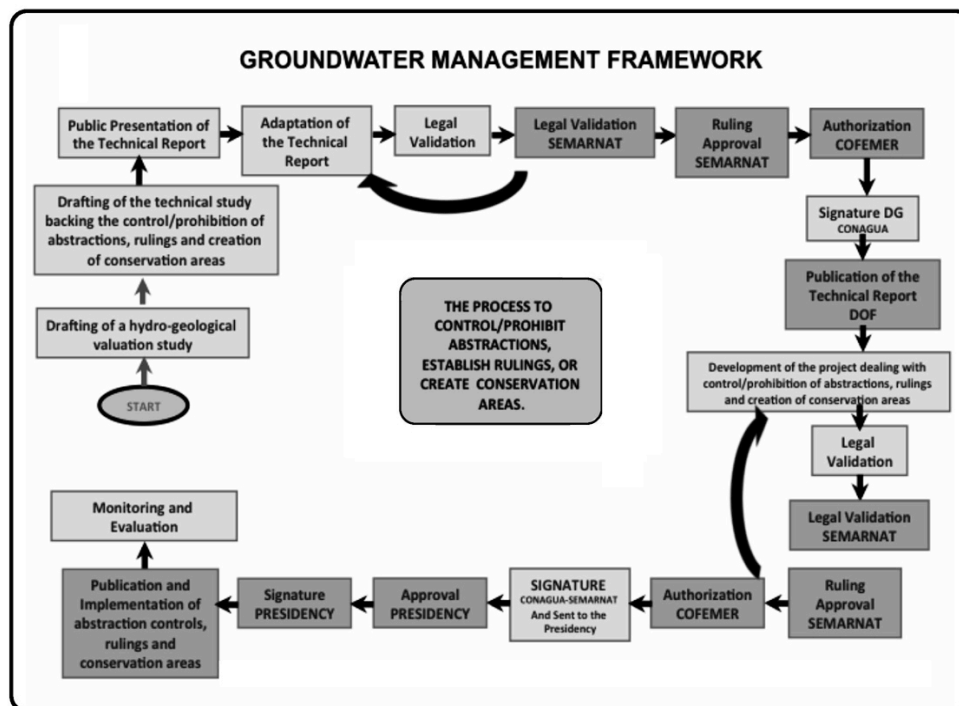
GROUNDWATER MANAGEMENT FRAMEWORK

START

Drafting of a hydro-geological valuation study

Drafting of the technical study backing the control/prohibition of abstractions, rulings and creation of conservation areas

Public Presentation of the Technical Report

Adaptation of the Technical Report

Legal Validation

Legal Validation SEMARNAT

Ruling Approval SEMARNAT

Authorization COFEMER

Signature DG CONAGUA

Publication of the Technical Report DOF

THE PROCESS TO CONTROL/PROHIBIT ABSTRACTIONS, ESTABLISH RULINGS, OR CREATE CONSERVATION AREAS.

Development of the project dealing with control/prohibition of abstractions, rulings and creation of conservation areas

Legal Validation

Legal Validation SEMARNAT

Ruling Approval SEMARNAT

Authorization COFEMER

SIGNATURE CONAGUA-SEMARNAT And Sent to the Presidency

Approval PRESIDENCY

Signature PRESIDENCY

Publication and Implementation of abstraction controls, rulings and conservation areas

Monitoring and Evaluation